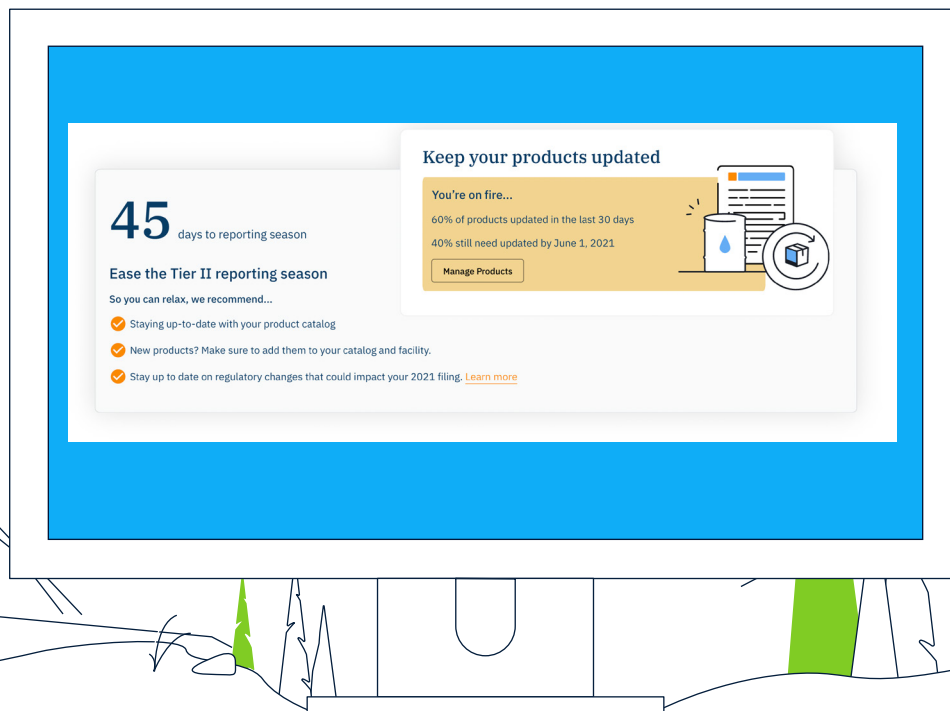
45 days to reporting season

Ease the Tier II reporting season

So you can relax, we recommend...

Staying up-to-date with your product catalog

New products? Make sure to add them to your catalog and facility.

Stay up to date on regulatory changes that could impact your 2021 filing. Learn more

Keep your products updated

You're on fire...

60% of products updated in the last 30 days

40% still need updated by June 1, 2021

Manage Products